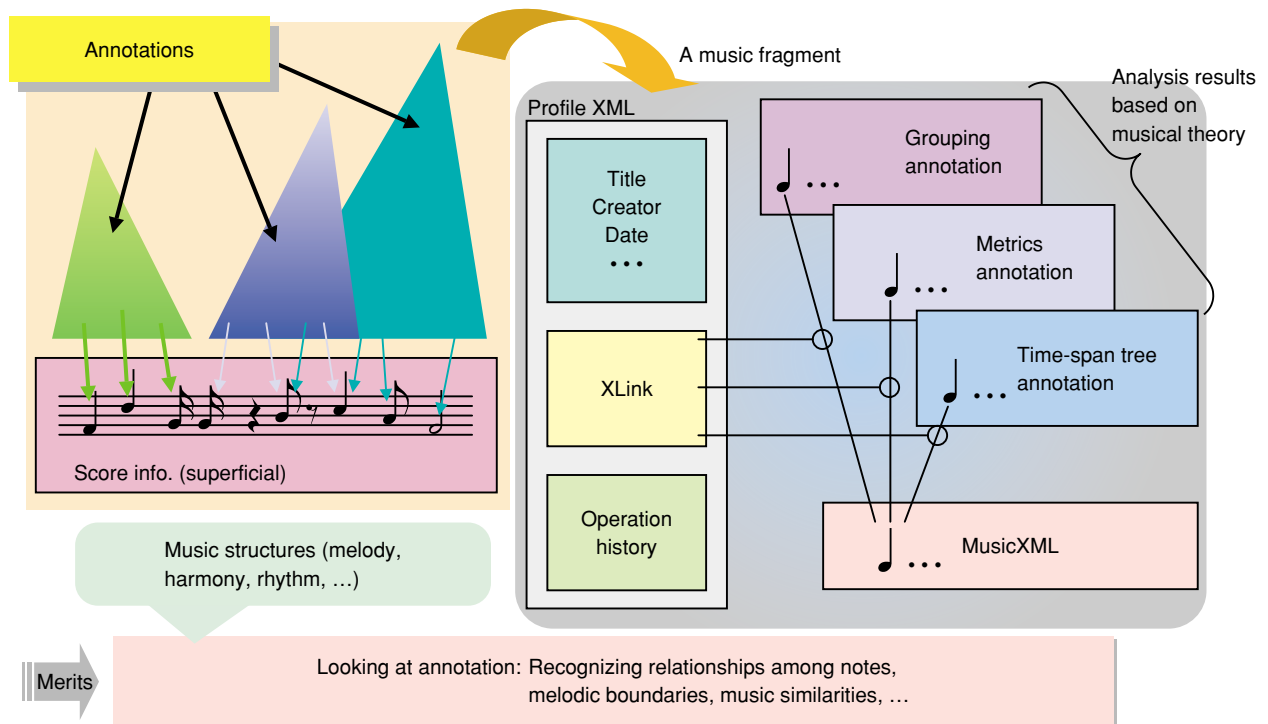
Annotations

Score info. (superficial)

A music fragment

Analysis results based on musical theory

Profile XML

Title
Creator
Date
• • •

XLink

Operation history

Grouping annotation

Metrics annotation

Time-span tree annotation

MusicXML

Music structures (melody, harmony, rhythm, …)

Merits

Looking at annotation: Recognizing relationships among notes, melodic boundaries, music similarities, …